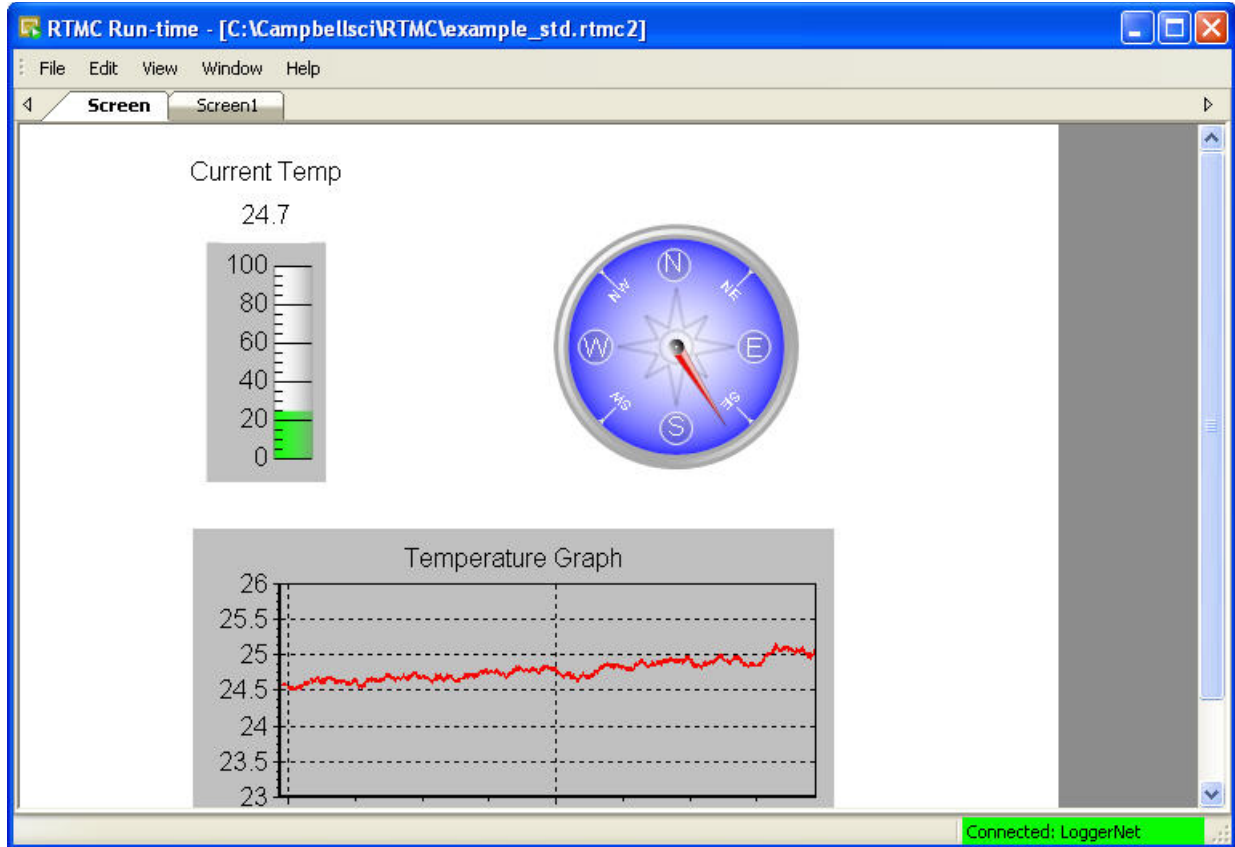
RTMC Run-time - [C:\Campbellsci\RTMC\example_std.rtmc2]

File Edit View Window Help

Screen Screen1

Current Temp

24.7

100
80
60
40
20
0

N
NE
E
SE
S
SW
W
NW

Temperature Graph

26
25.5
25
24.5
24
23.5
23

Connected: LoggerNet